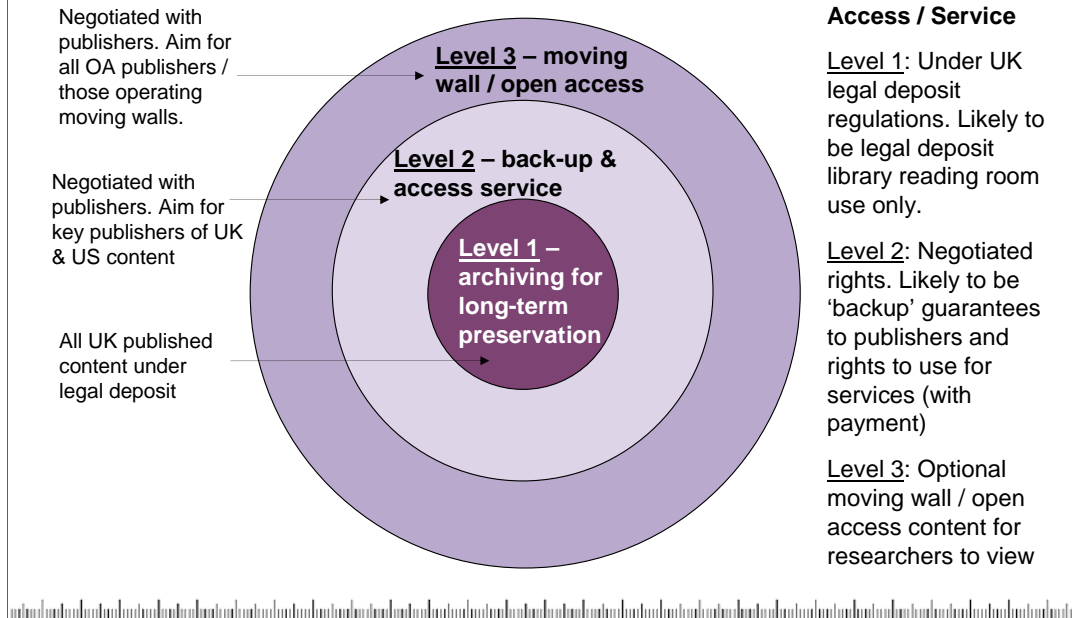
Negotiated with publishers. Aim for all OA publishers / those operating moving walls.

Level 3 – moving wall / open access

Negotiated with publishers. Aim for key publishers of UK & US content

Level 2 – back-up & access service

All UK published content under legal deposit

Level 1 – archiving for long-term preservation

Access / Service

Level 1: Under UK legal deposit regulations. Likely to be legal deposit library reading room use only.

Level 2: Negotiated rights. Likely to be 'backup' guarantees to publishers and rights to use for services (with payment)

Level 3: Optional moving wall / open access content for researchers to view